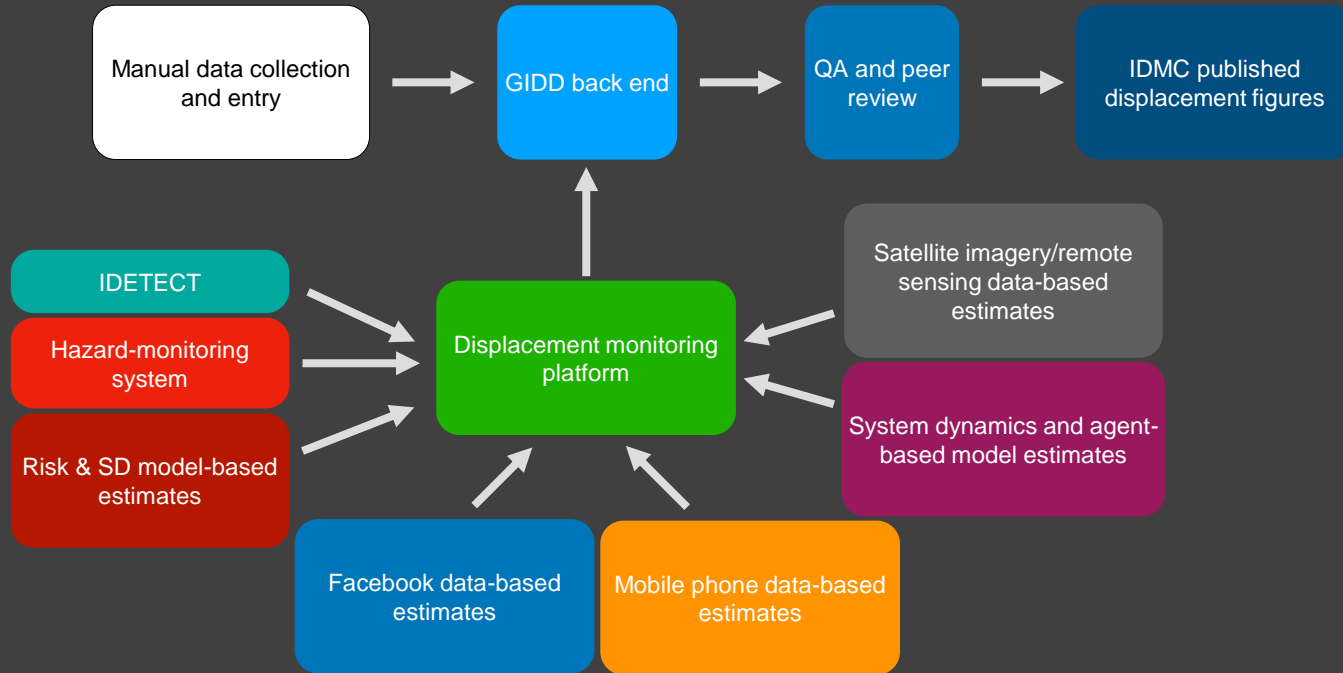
Manual data collection and entry

GIDD back end

QA and peer review

IDMC published displacement figures

IDETECT

Hazard-monitoring system

Risk & SD model-based estimates

Displacement monitoring platform

Satellite imagery/remote sensing data-based estimates

System dynamics and agent-based model estimates

Facebook data-based estimates

Mobile phone data-based estimates